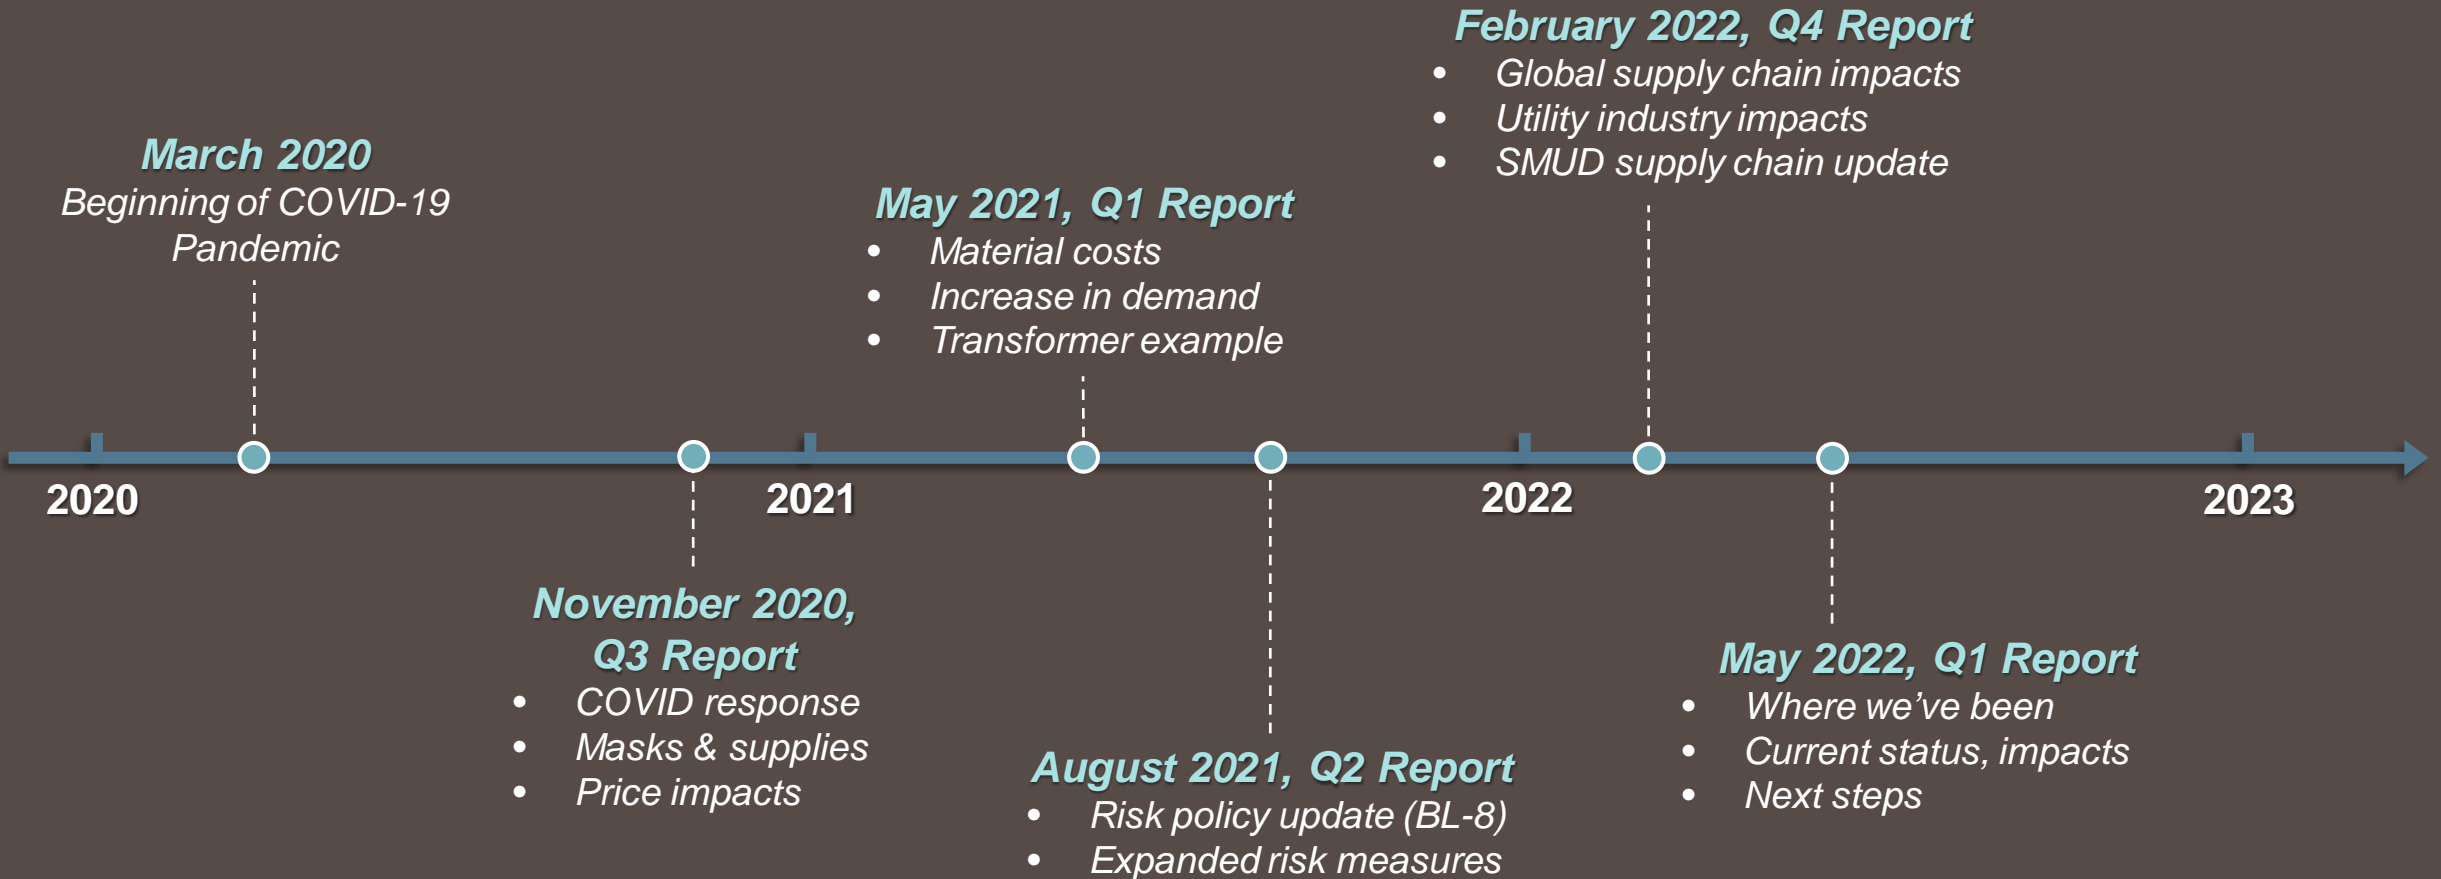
February 2022, Q4 Report
- Global supply chain impacts
- Utility industry impacts
- SMUD supply chain update

March 2020
Beginning of COVID-19 Pandemic

May 2021, Q1 Report
- Material costs
- Increase in demand
- Transformer example

2020

2021

2022

2023

November 2020, Q3 Report
- COVID response
- Masks & supplies
- Price impacts

August 2021, Q2 Report
- Risk policy update (BL-8)
- Expanded risk measures

May 2022, Q1 Report
- Where we've been
- Current status, impacts
- Next steps